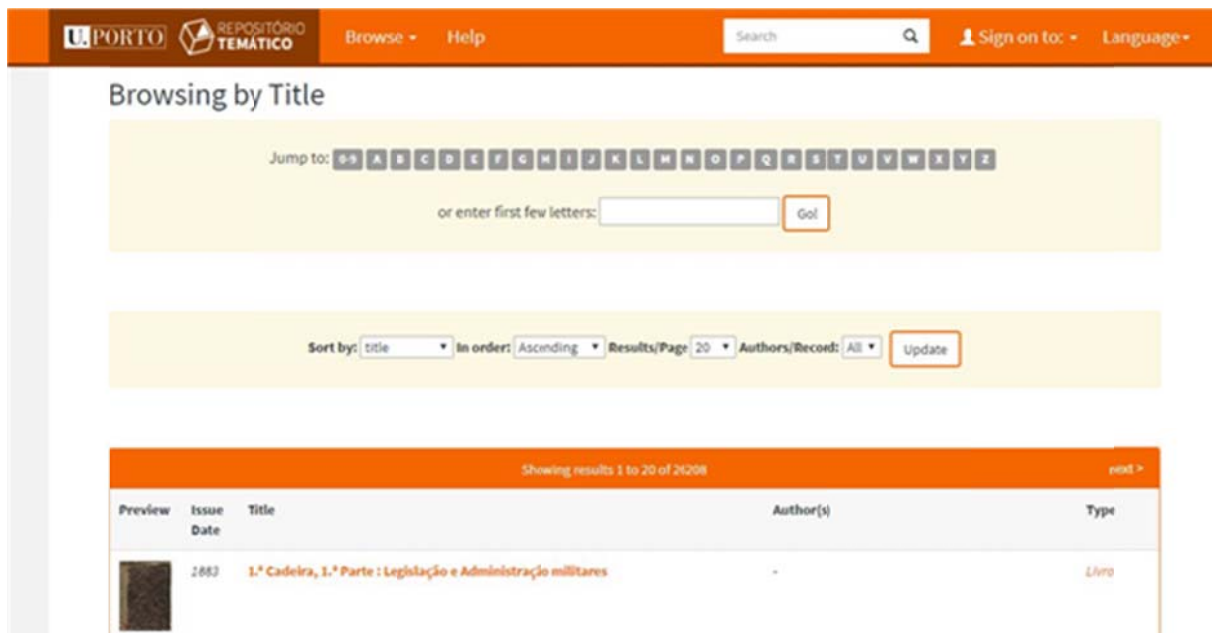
U.PORTO REPOSITÓRIO TEMÁTICO Browse Help Search Sign on to: Language

Browsing by Title

Jump to: 0-9 A B C D E F G H I J K L M N O P Q R S T U V W X Y Z

or enter first few letters: Go!

Sort by: title In order: Ascending Results/Page 20 Authors/Record: All Update

Showing results 1 to 20 of 26208 next >

| Preview | Issue Date | Title | Author(s) | Type |
|---|---|---|---|---|
| | 1883 | 1.ª Cadeira, 1.ª Parte : Legislação e Administração militares | - | Livro |